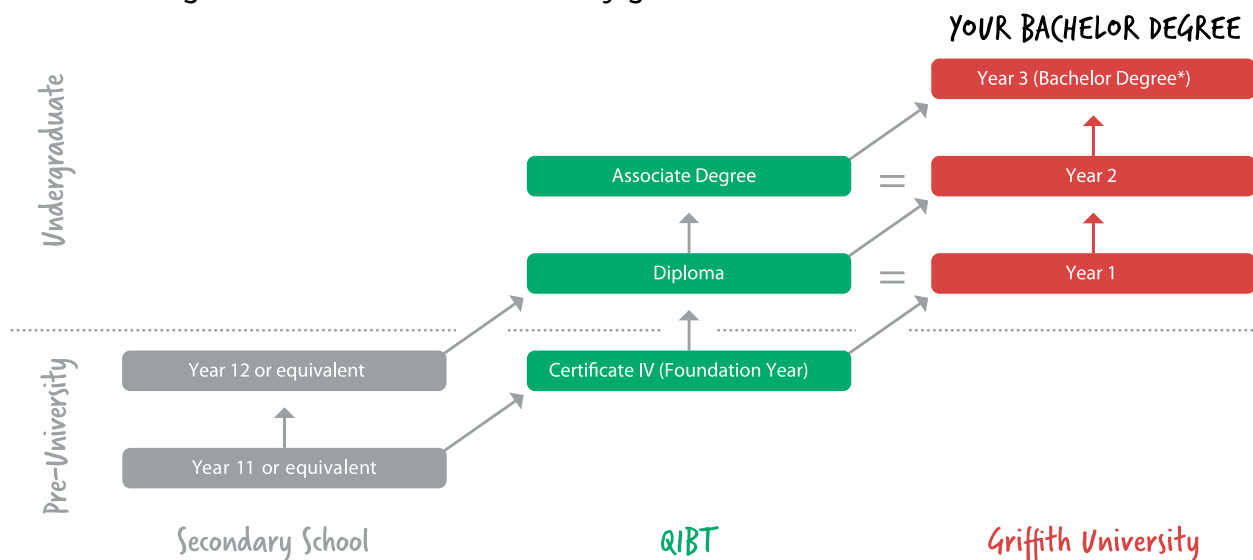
YOUR BACHELOR DEGREE

Undergraduate

Year 3 (Bachelor Degree*)

Associate Degree

=

Year 2

Diploma

=

Year 1

Pre-University

Year 12 or equivalent

Certificate IV (Foundation Year)

Year 11 or equivalent

Secondary School

QIBT

Griffith University